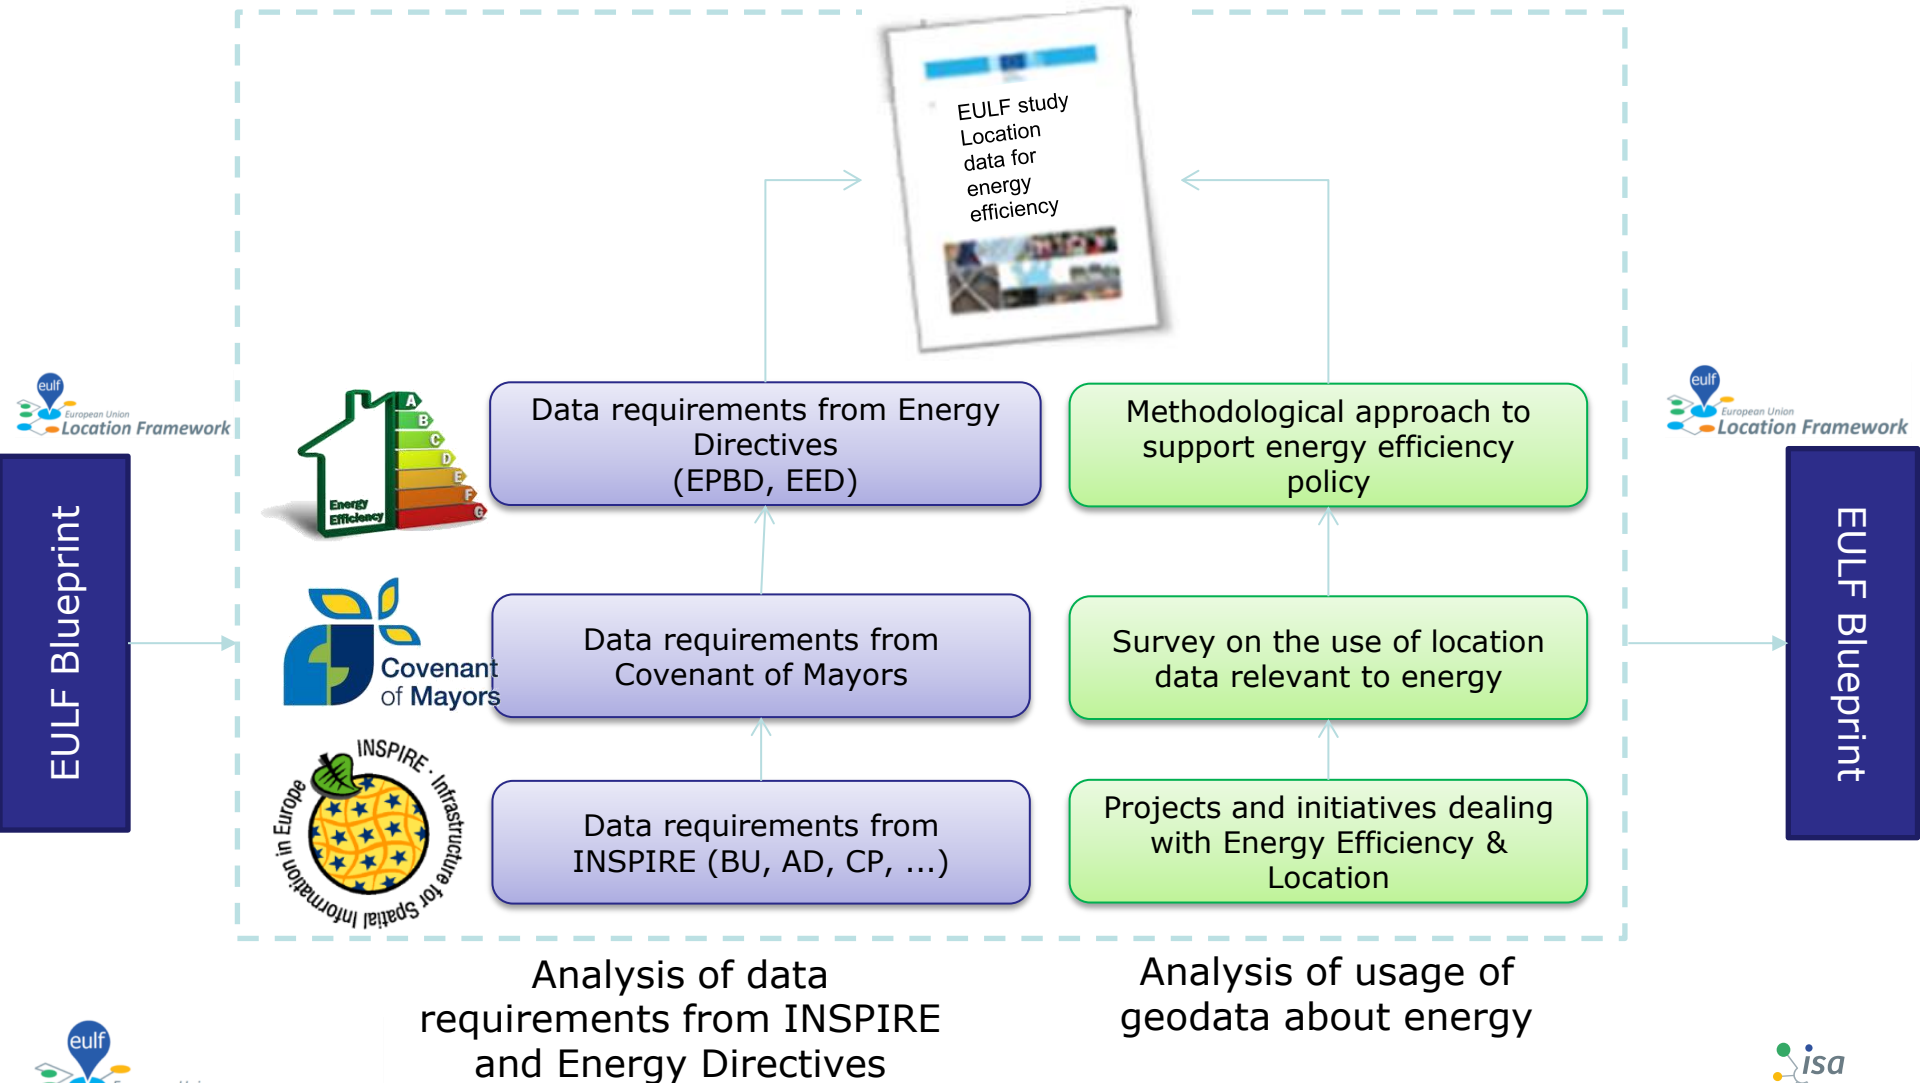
EULF study Location data for energy efficiency

eulf European Union Location Framework

EULF Blueprint

Energy Efficiency A B C D E F G

Data requirements from Energy Directives (EPBD, EED)

Methodological approach to support energy efficiency policy

Covenant of Mayors

Data requirements from Covenant of Mayors

Survey on the use of location data relevant to energy

INSPIRE · Infrastructure for Spatial Information in Europe

Data requirements from INSPIRE (BU, AD, CP, …)

Projects and initiatives dealing with Energy Efficiency & Location

eulf European Union Location Framework

EULF Blueprint

Analysis of data requirements from INSPIRE and Energy Directives

Analysis of usage of geodata about energy

eulf

isa